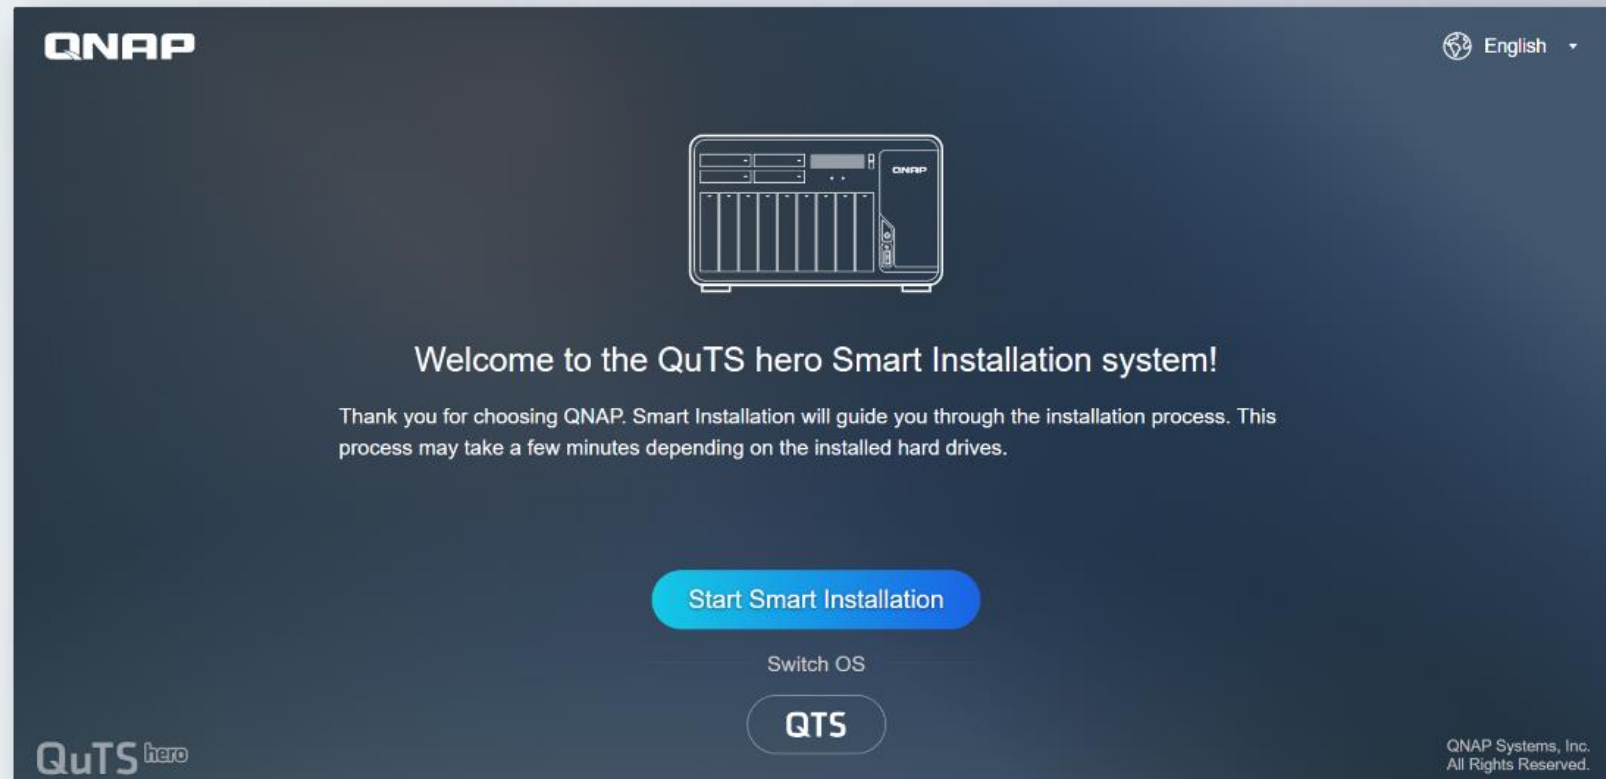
QNAP

English

QNAP

Welcome to the QuTS hero Smart Installation system!

Thank you for choosing QNAP. Smart Installation will guide you through the installation process. This process may take a few minutes depending on the installed hard drives.

Start Smart Installation

Switch OS

QTS

QuTS hero

QNAP Systems, Inc.
All Rights Reserved.